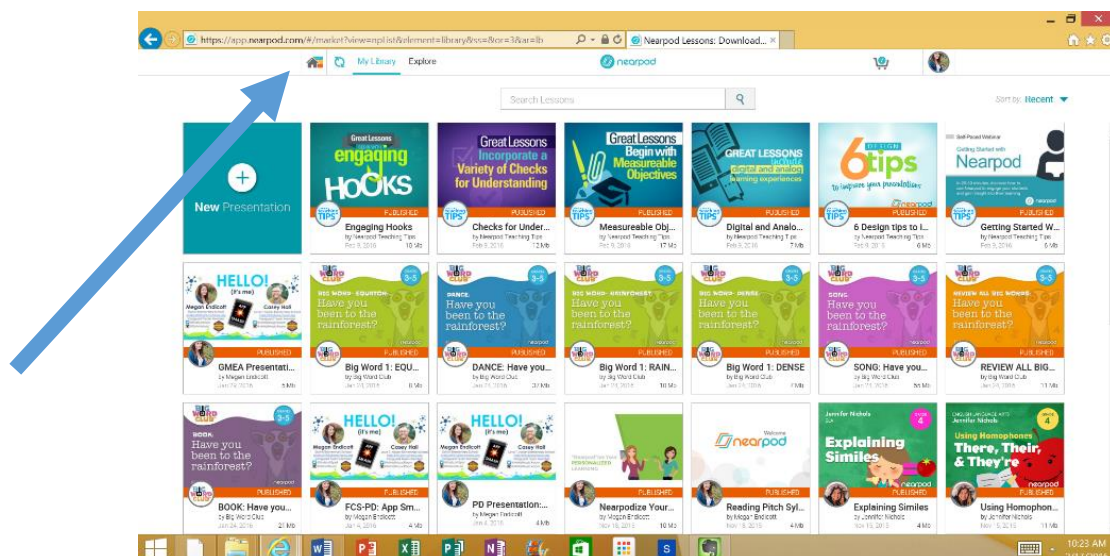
https://app.nearpod.com/#/market?view=npList&element=library&ss=&or=3&ar=lb

Nearpod Lessons: Download...

My Library Explore

nearpod

Search Lessons

Sort by: Recent

New Presentation

Great Lessons engaging HOOKS
TIPS PUBLISHED
Engaging Hooks
by Nearpod Teaching Tips
Feb 9, 2016

Great Lessons Incorporate a Variety of Checks for Understanding
TIPS PUBLISHED
Checks for Under...
by Nearpod Teaching Tips
Feb 9, 2016 12 Mb

Great Lessons Begin with Measureable Objectives
TIPS PUBLISHED
Measureable Obj...
by Nearpod Teaching Tips
Feb 9, 2016 17 Mb

GREAT LESSONS include digital and analog learning experiences
TIPS PUBLISHED
Digital and Analo...
by Nearpod Teaching Tips
Feb 9, 2016 7 Mb

6 DESIGN tips to improve your presentations
TIPS PUBLISHED
6 Design tips to i...
by Nearpod Teaching Tips
Feb 9, 2016 6 Mb

Self-Paced Webinar Getting Started with Nearpod
TIPS PUBLISHED
Getting Started W...
by Nearpod Teaching Tips
Feb 9, 2016 5 Mb

HELLO! (It's me) Megan Endicott Casey Hall
PUBLISHED
GMEA Presentati...
by Megan Endicott
Jan 29, 2016 5 Mb

BIG WORD CLUB 3-5 BIG WORD: EQUATOR Have you been to the rainforest?
PUBLISHED
Big Word 1: EQU...
by Big Word Club
Jan 21, 2016 8 Mb

BIG WORD CLUB 3-5 DANCE: Have you been to the rainforest?
PUBLISHED
DANCE: Have you...
by Big Word Club
Jan 21, 2016 20 Mb

BIG WORD CLUB 3-5 BIG WORD: RAINFOREST Have you been to the rainforest?
PUBLISHED
Big Word 1: RAIN...
by Big Word Club
Jan 21, 2016 8 Mb

BIG WORD CLUB 3-5 BIG WORD: DENSE Have you been to the rainforest?
PUBLISHED
Big Word 1: DENSE
by Big Word Club
Jan 21, 2016 8 Mb

BIG WORD CLUB 3-5 SONG: Have you been to the rainforest?
PUBLISHED
SONG: Have you...
by Big Word Club
Jan 21, 2016 8 Mb

BIG WORD CLUB 3-5 REVIEW ALL BIG WORDS Have you been to the rainforest?
PUBLISHED
REVIEW ALL BIG...
by Big Word Club
Jan 21, 2016 11 Mb

BIG WORD CLUB 3-5 BOOK Have you been to the rainforest?
PUBLISHED
BOOK: Have you...
by Big Word Club
Jan 21, 2016 21 Mb

HELLO! (It's me) Megan Endicott Casey Hall
PUBLISHED
FCS-PD: App Sm...
by Megan Endicott
Jan 4, 2016 4 Mb

HELLO! (It's me) Megan Endicott Casey Hall
PUBLISHED
PD Presentation:...
by Megan Endicott
Jan 4, 2016 4 Mb

PERSONALIZED LEARNING
PUBLISHED
Nearpodize Your...
by Megan Endicott
Nov 18, 2015 4 Mb

Welcome nearpod
PUBLISHED
Reading Pitch Syl...
by Megan Endicott
Nov 16, 2015 4 Mb

Jennifer Nichols Explaining Similes 4
PUBLISHED
Explaining Similes
by Jennifer Nichols
Nov 16, 2015

ENGLISH LANGUAGE ARTS Jennifer Nichols Using Homophones There, Their, & They're 4
PUBLISHED
Using Homophon...
by Jennifer Nichols
Nov 5, 2015 11 Mb

10:23 AM